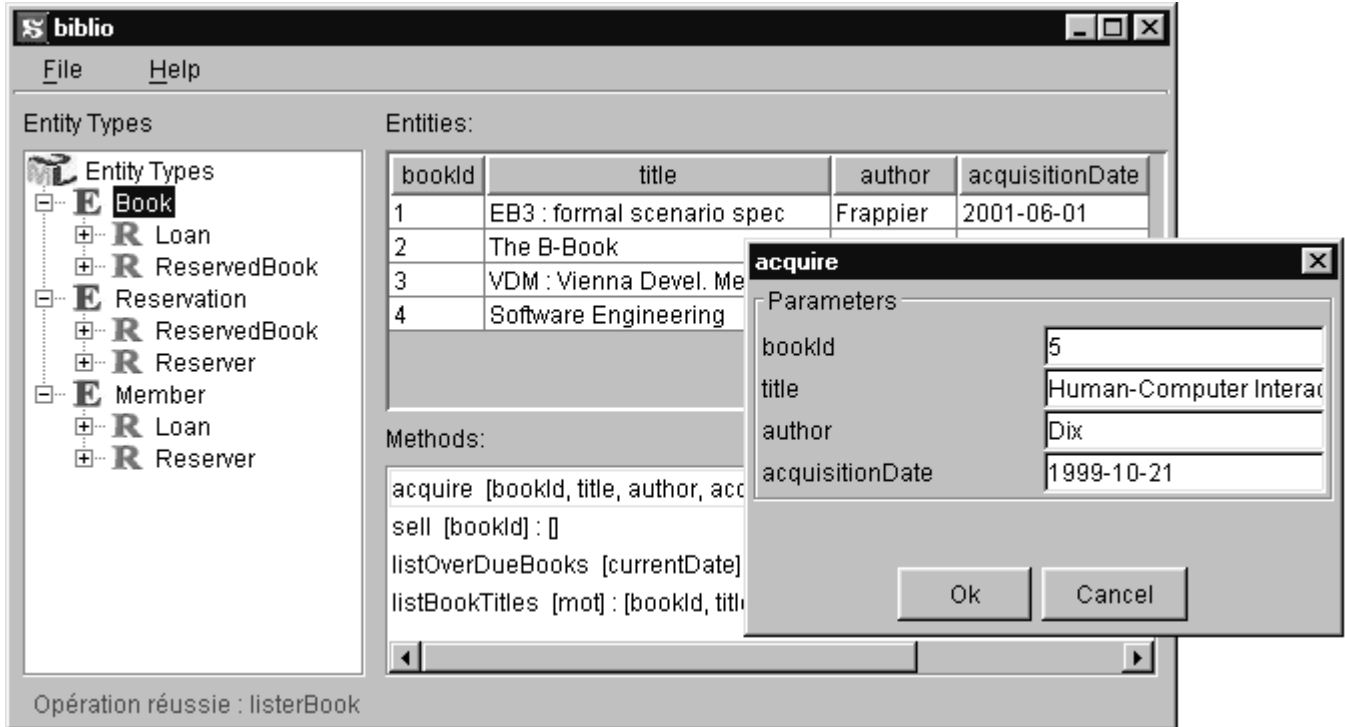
biblio

File Help

Entity Types

Entity Types
E Book
R Loan
R ReservedBook
E Reservation
R ReservedBook
R Reserver
E Member
R Loan
R Reserver

Entities:

| bookId | title | author | acquisitionDate |
|---|---|---|---|
| 1 | EB3 : formal scenario spec | Frappier | 2001-06-01 |
| 2 | The B-Book | | |
| 3 | VDM : Vienna Devel. Me | | |
| 4 | Software Engineering | | |

Methods:

acquire [bookId, title, author, acc
sell [bookId] : []
listOverDueBooks [currentDate]
listBookTitles [mot] : [bookId, titl

Opération réussie : listerBook

acquire

Parameters

bookId 5
title Human-Computer Interac
author Dix
acquisitionDate 1999-10-21

Ok Cancel